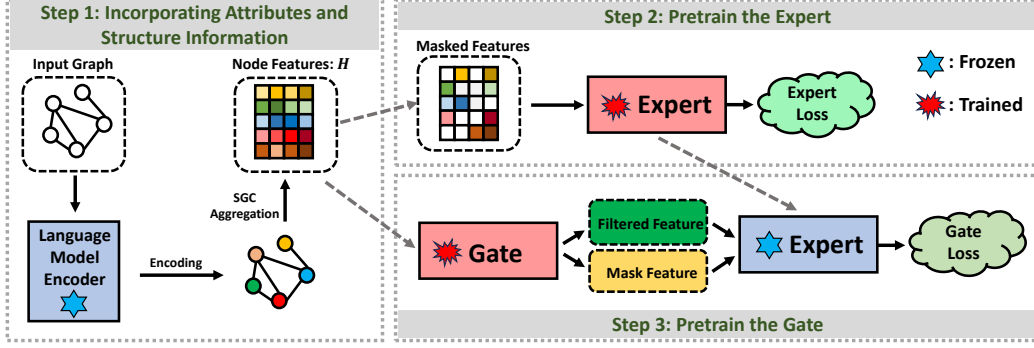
Step 1: Incorporating Attributes and Structure Information

Input Graph

Node Features: $H$

Language Model Encoder

Encoding

SGC Aggregation

Step 2: Pretrain the Expert

Masked Features

Expert

Expert Loss

: Frozen

: Trained

Gate

Filtered Feature

Mask Feature

Expert

Gate Loss

Step 3: Pretrain the Gate